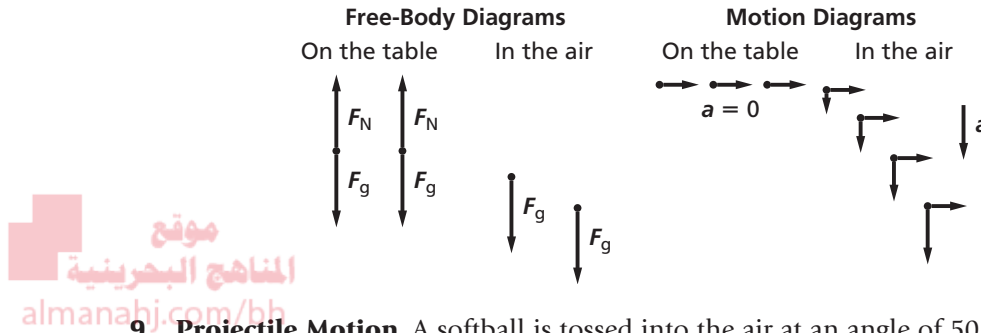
Free-Body Diagrams

On the table In the air

$F_N$ $F_N$

$F_g$ $F_g$

$F_g$ $F_g$

Motion Diagrams

On the table In the air

$a = 0$

$a$

موقع المناهج البحرينية

almanahj.com/bh

9. Projectile Motion A softball is tossed into the air at an angle of 50